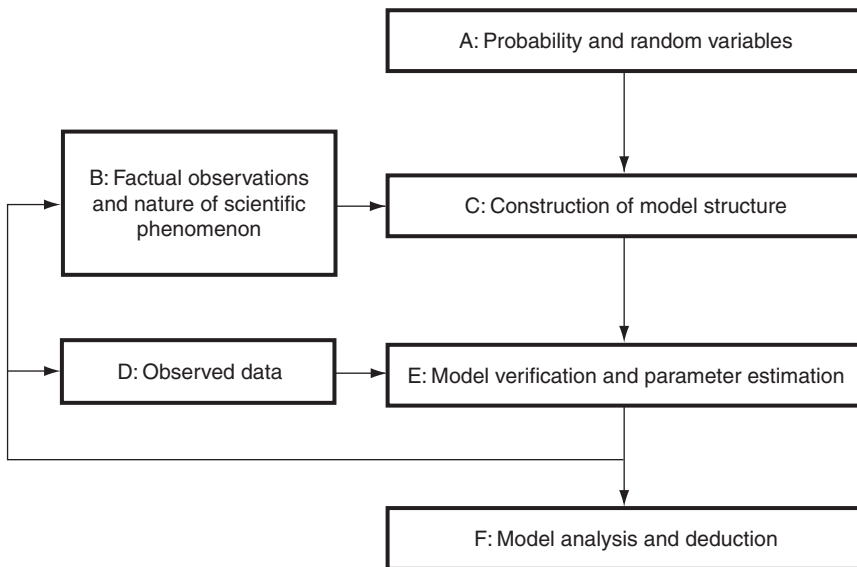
A: Probability and random variables

B: Factual observations and nature of scientific phenomenon

C: Construction of model structure

D: Observed data

E: Model verification and parameter estimation

F: Model analysis and deduction